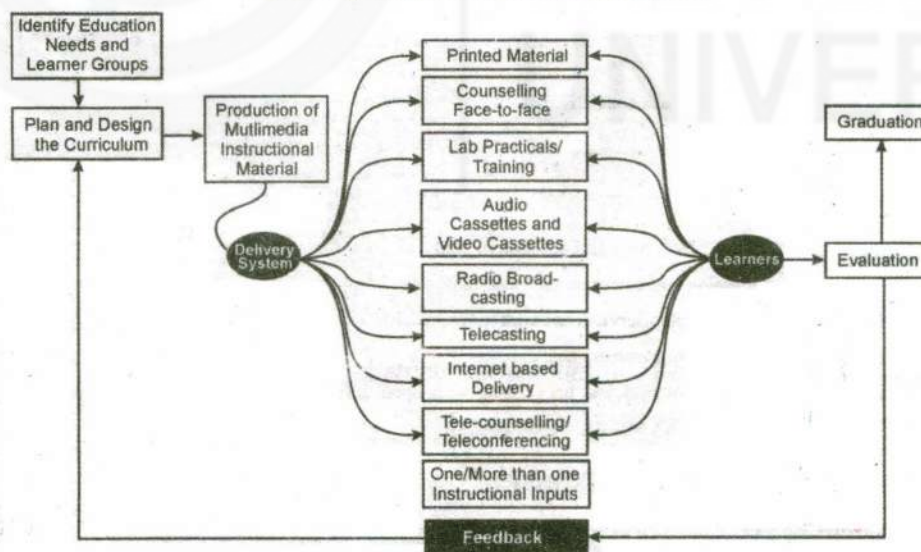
Identify Education Needs and Learner Groups

Plan and Design the Curriculum

Production of Mutlimedia Instructional Material

Delivery System

Printed Material

Counselling Face-to-face

Lab Practicals/ Training

Audio Cassettes and Video Cassettes

Radio Broad-casting

Telecasting

Internet based Delivery

Tele-counselling/ Teleconferencing

One/More than one Instructional Inputs

Learners

Graduation

Evaluation

Feedback